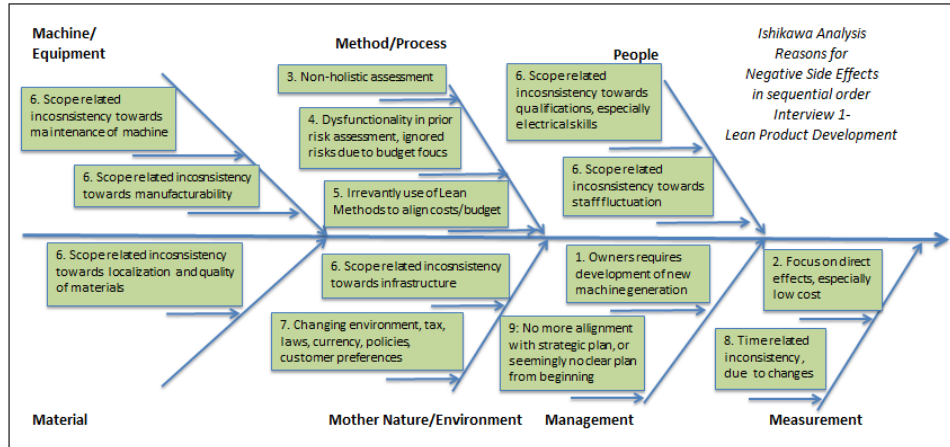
Machine/ Equipment

Method/Process

People

Ishikawa Analysis Reasons for Negative Side Effects in sequential order Interview 1- Lean Product Development

6. Scope related incosnsistency towards maintenance of machine

6. Scope related incosnsistency towards manufacturability

3. Non-holistic assessment

4. Dysfunctionality in prior risk assessment, ignored risks due to budget foucs

5. Irrevantly use of Lean Methods to align costs/budget

6. Scope related incosnsistency towards qualifications, especially electrical skills

6. Scope related incosnsistency towards staff fluctuation

6. Scope related incosnsistency towards localization and quality of materials

6. Scope related incosnsistency towards infrastructure

7. Changing environment, tax, laws, currency, policies, customer preferences

1. Owners requires development of new machine generation

9: No more allignment with strategic plan, or seemingly no clear plan from beginning

2. Focus on direct effects, especially low cost

8. Time related inconsistency, due to changes

Material

Mother Nature/Environment

Management

Measurement